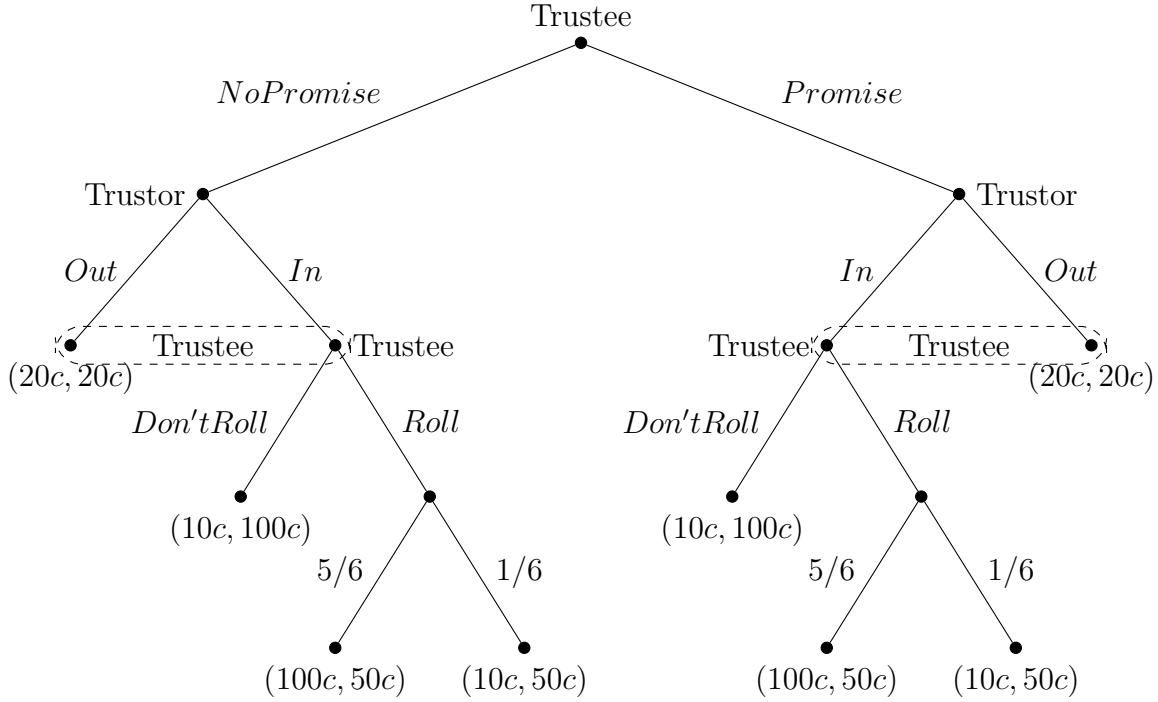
Trustee

$NoPromise$

$Promise$

Trustor

Trustor

$Out$

$In$

$In$

$Out$

Trustee

Trustee

Trustee

Trustee

$(20c, 20c)$

$(20c, 20c)$

$Don'tRoll$

$Roll$

$Don'tRoll$

$Roll$

$(10c, 100c)$

$(10c, 100c)$

$5/6$

$1/6$

$5/6$

$1/6$

$(100c, 50c)$

$(10c, 50c)$

$(100c, 50c)$

$(10c, 50c)$